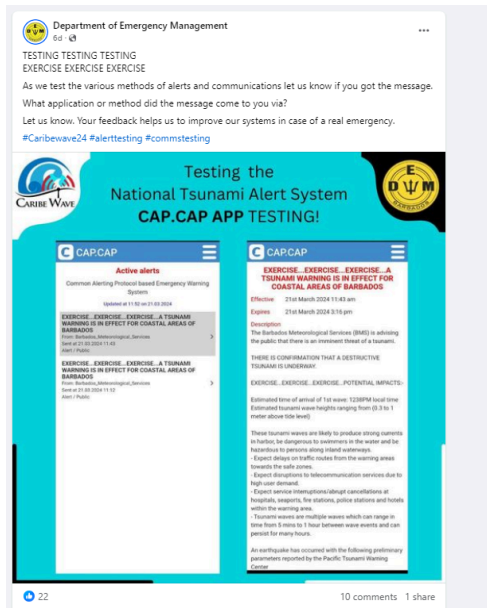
Department of Emergency Management
6d ·

TESTING TESTING TESTING
EXERCISE EXERCISE EXERCISE

As we test the various methods of alerts and communications let us know if you got the message.
What application or method did the message come to you via?

Let us know. Your feedback helps us to improve our systems in case of a real emergency.
#Caribewave24 #alerttesting #commstesting

CARIBE WAVE

Testing the
National Tsunami Alert System
CAP.CAP APP TESTING!

D E M
BARBADOS

CAP.CAP

Active alerts

Common Alerting Protocol based Emergency Warning System

Updated at 11:50 on 21.03.2024

EXERCISE...EXERCISE...EXERCISE...A TSUNAMI WARNING IS IN EFFECT FOR COASTAL AREAS OF BARBADOS
From: Barbados_Meteorological_Services
Sent at 21.03.2024 11:43
Alert / Public

EXERCISE...EXERCISE...EXERCISE...A TSUNAMI WARNING IS IN EFFECT FOR COASTAL AREAS OF BARBADOS
From: Barbados_Meteorological_Services
Sent at 21.03.2024 11:12
Alert / Public

CAP.CAP

EXERCISE...EXERCISE...EXERCISE...A TSUNAMI WARNING IS IN EFFECT FOR COASTAL AREAS OF BARBADOS

Effective 21st March 2024 11:43 am
Expires 21st March 2024 3:16 pm

Description
The Barbados Meteorological Services (BMS) is advising the public that there is an imminent threat of a tsunami.

THERE IS CONFIRMATION THAT A DESTRUCTIVE TSUNAMI IS UNDERWAY.

EXERCISE...EXERCISE...EXERCISE...POTENTIAL IMPACTS:-

Estimated time of arrival of 1st wave: 1238PM local time
Estimated tsunami wave heights ranging from (0.3 to 1 meter above tide level)

These tsunami waves are likely to produce strong currents in harbor, be dangerous to swimmers in the water and be hazardous to persons along inland waterways.
- Expect delays on traffic routes from the warning areas towards the safe zones.
- Expect disruptions to telecommunication services due to high user demand.
- Expect service interruptions/abrupt cancellations at hospitals, seaports, fire stations, police stations and hotels within the warning area.
- Tsunami waves are multiple waves which can range in time from 5 mins to 1 hour between wave events and can persist for many hours.

An earthquake has occurred with the following preliminary parameters reported by the Pacific Tsunami Warning Center

22
10 comments 1 share